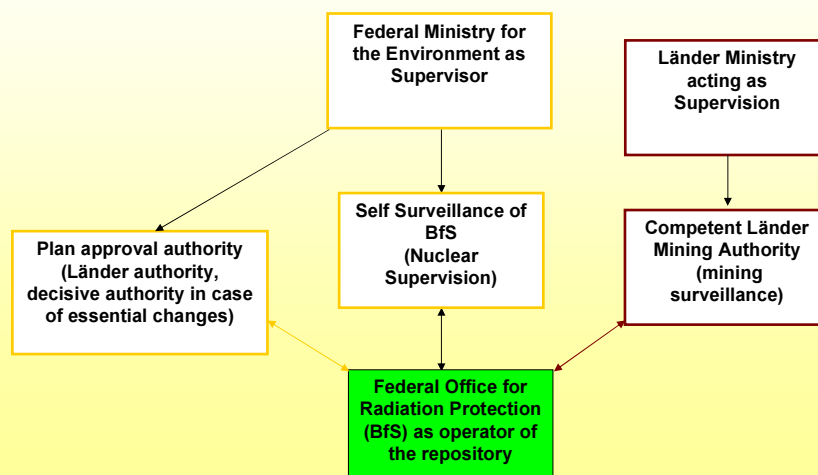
Federal Ministry for the Environment as Supervisor

Länder Ministry acting as Supervision

Plan approval authority (Länder authority, decisive authority in case of essential changes)

Self Surveillance of BfS (Nuclear Supervision)

Competent Länder Mining Authority (mining surveillance)

Federal Office for Radiation Protection (BfS) as operator of the repository